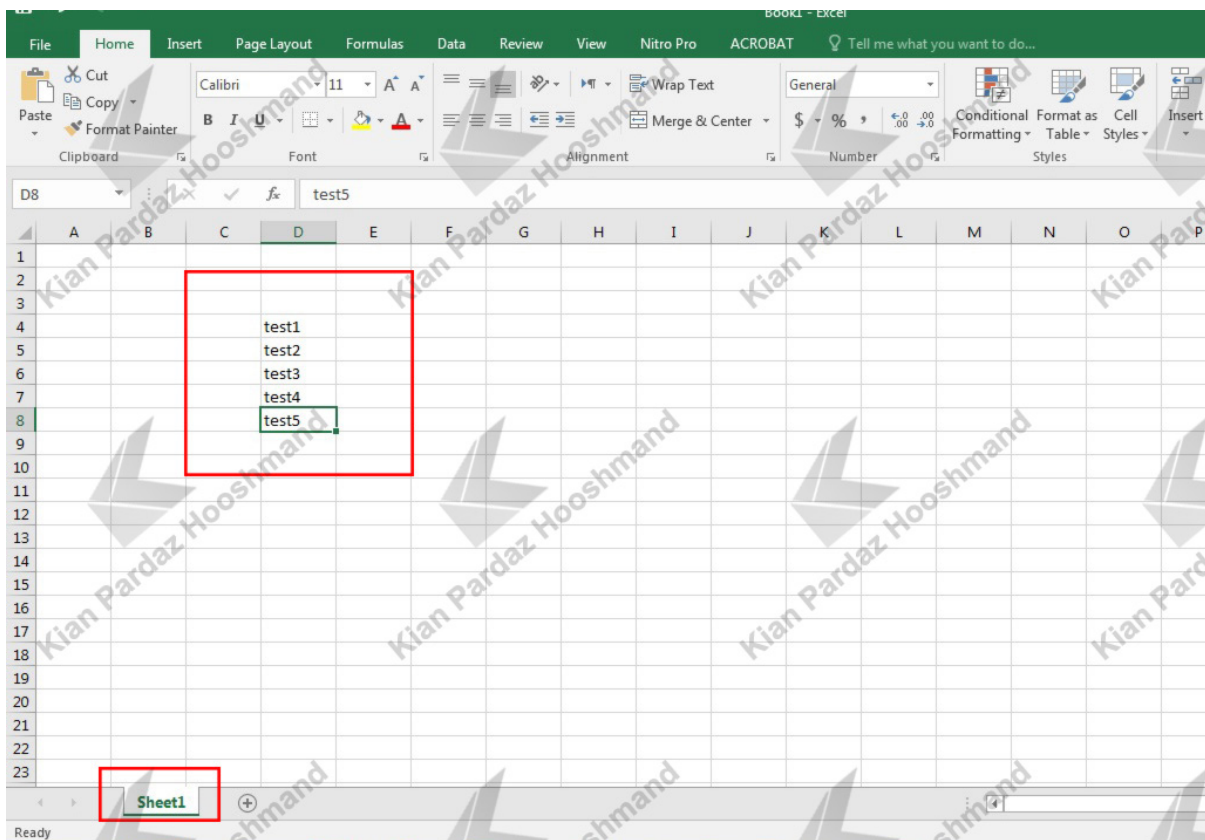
Book1 - Excel

File Home Insert Page Layout Formulas Data Review View Nitro Pro ACROBAT Tell me what you want to do...

Cut
Copy
Paste
Format Painter
Clipboard

Calibri 11 A A
B I U
Font

Wrap Text
Merge & Center
Alignment

General
$ % ,
Number

Conditional Formatting
Format as Table
Cell Styles
Styles

Insert

D8 $f_x$ test5

| | A | B | C | D | E | F | G | H | I | J | K | L | M | N | O | P |
|---|---|---|---|---|---|---|---|---|---|---|---|---|---|---|---|---|
| 1 | | | | | | | | | | | | | | | | |
| 2 | | | | | | | | | | | | | | | | |
| 3 | | | | | | | | | | | | | | | | |
| 4 | | | | test1 | | | | | | | | | | | | |
| 5 | | | | test2 | | | | | | | | | | | | |
| 6 | | | | test3 | | | | | | | | | | | | |
| 7 | | | | test4 | | | | | | | | | | | | |
| 8 | | | | test5 | | | | | | | | | | | | |
| 9 | | | | | | | | | | | | | | | | |
| 10 | | | | | | | | | | | | | | | | |
| 11 | | | | | | | | | | | | | | | | |
| 12 | | | | | | | | | | | | | | | | |
| 13 | | | | | | | | | | | | | | | | |
| 14 | | | | | | | | | | | | | | | | |
| 15 | | | | | | | | | | | | | | | | |
| 16 | | | | | | | | | | | | | | | | |
| 17 | | | | | | | | | | | | | | | | |
| 18 | | | | | | | | | | | | | | | | |
| 19 | | | | | | | | | | | | | | | | |
| 20 | | | | | | | | | | | | | | | | |
| 21 | | | | | | | | | | | | | | | | |
| 22 | | | | | | | | | | | | | | | | |
| 23 | | | | | | | | | | | | | | | | |

Sheet1

Ready

Kian Pardaz Hooshmand
Kian Pardaz Hooshmand
Kian Pardaz Hooshmand
Kian Pardaz Hooshmand
Kian Pardaz Hooshmand